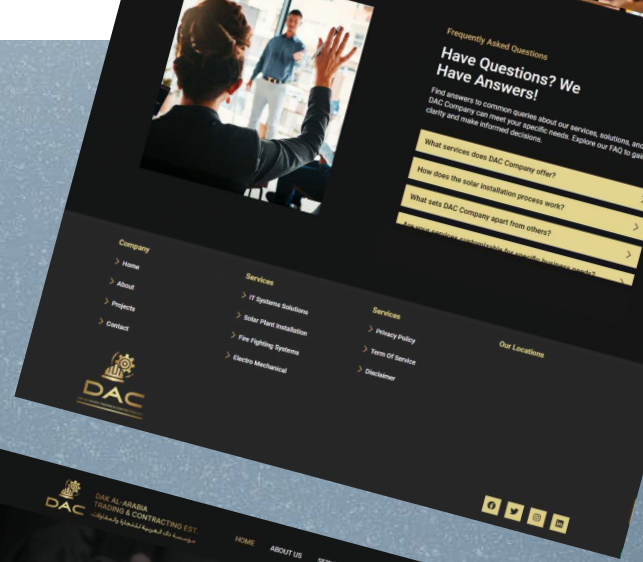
Frequently Asked Questions

Have Questions? We Have Answers!

Find answers to common queries about our services, solutions, and how DAC Company can meet your specific needs. Explore our FAQ to gain clarity and make informed decisions.

What services does DAC Company offer?

How does the solar installation process work?

What sets DAC Company apart from others?

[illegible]

Company
Home
About
Projects
Contact

Services
IT Systems Solutions
Solar Plant Installation
Fire Fighting Systems
Electro Mechanical

Services
Privacy Policy
Term Of Service
Disclaimer

Our Locations

DAC
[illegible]

DAC
DAK AL-ARABIA TRADING & CONTRACTING EST.
مؤسسة داك العربية للتجارة والمقاولات

HOME
ABOUT US
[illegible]